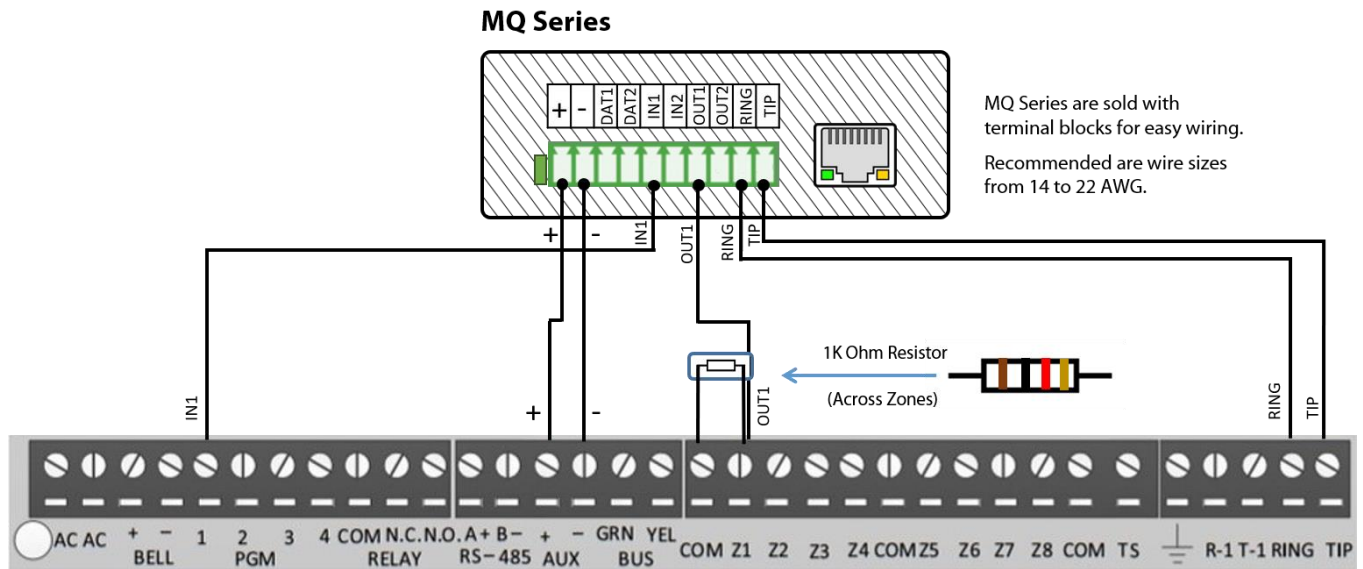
MQ Series

+ - DAT1 DAT2 IN1 IN2 OUT1 OUT2 RING TIP

MQ Series are sold with terminal blocks for easy wiring.

Recommended are wire sizes from 14 to 22 AWG.

+ - IN1 OUT1 RING TIP

IN1

+ -

1K Ohm Resistor

(Across Zones)

OUT1

RING TIP

AC AC + − BELL 1 2 PGM 3 4 COM N.C. N.O. RELAY A+ B− RS−485 + − AUX GRN YEL BUS COM Z1 Z2 Z3 Z4 COM Z5 Z6 Z7 Z8 COM TS R-1 T-1 RING TIP